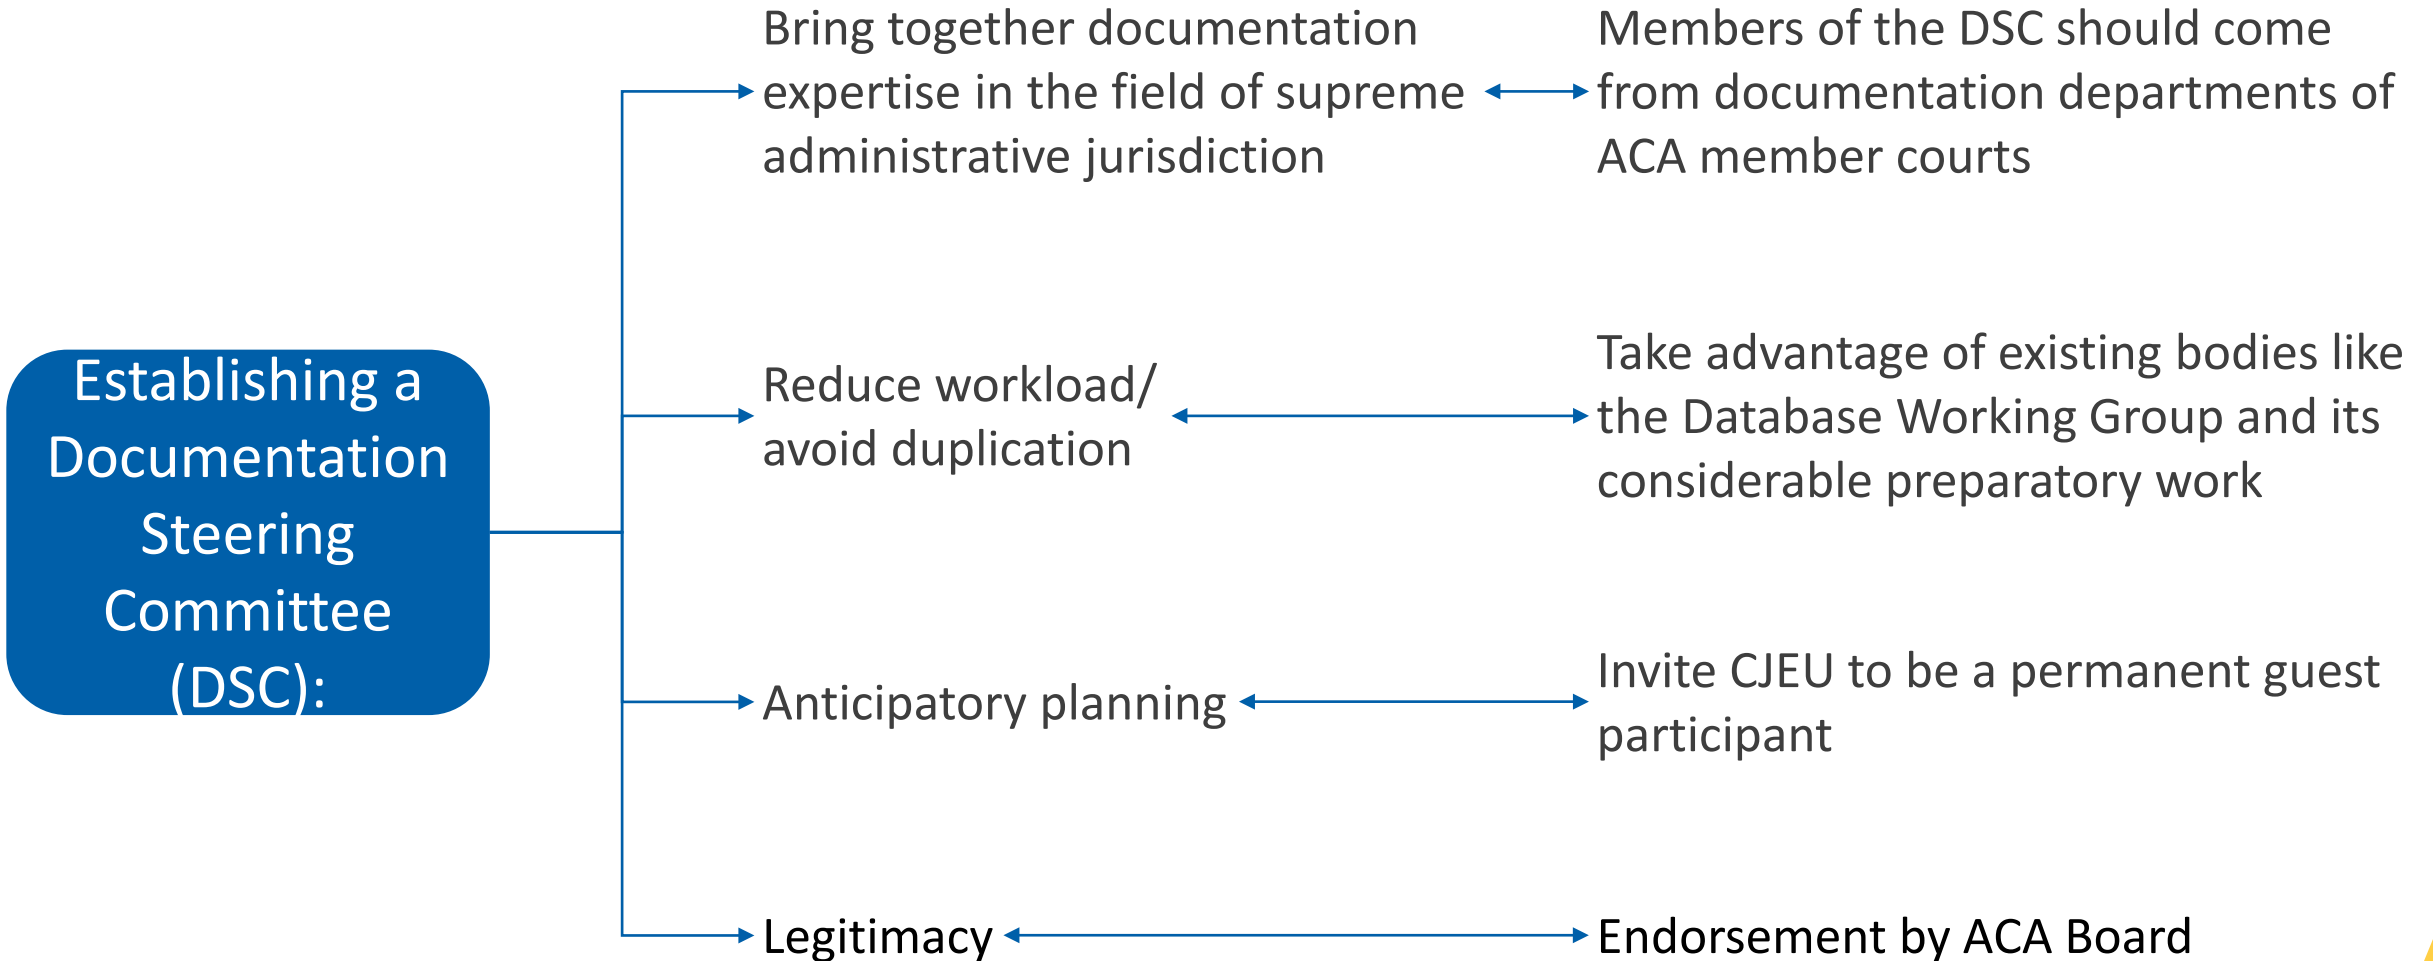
Establishing a Documentation Steering Committee (DSC):

Bring together documentation expertise in the field of supreme administrative jurisdiction

Members of the DSC should come from documentation departments of ACA member courts

Reduce workload/ avoid duplication

Take advantage of existing bodies like the Database Working Group and its considerable preparatory work

Anticipatory planning

Invite CJEU to be a permanent guest participant

Legitimacy

Endorsement by ACA Board